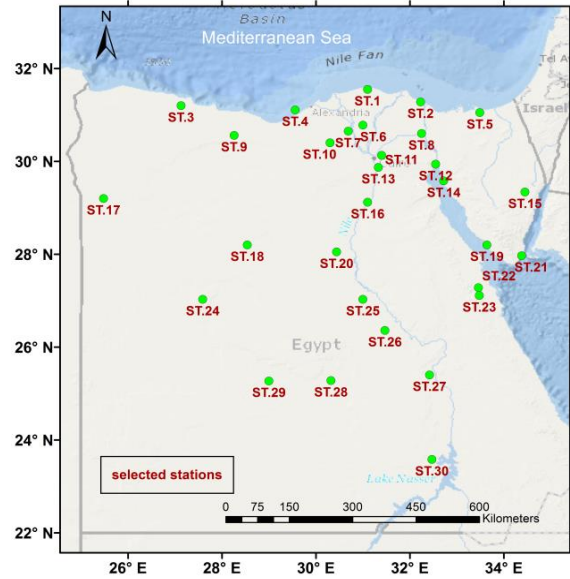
N
Basin
Mediterranean Sea
Nile Fan
Tel Av
Israel
Alexandria
Egypt
Nile
Lake Nasser
32° N
30° N
28° N
26° N
24° N
22° N
26° E
28° E
30° E
32° E
34° E
ST.1
ST.2
ST.3
ST.4
ST.5
ST.6
ST.7
ST.8
ST.9
ST.10
ST.11
ST.12
ST.13
ST.14
ST.15
ST.16
ST.17
ST.18
ST.19
ST.20
ST.21
ST.22
ST.23
ST.24
ST.25
ST.26
ST.27
ST.28
ST.29
ST.30
selected stations
0 75 150 300 450 600
Kilometers